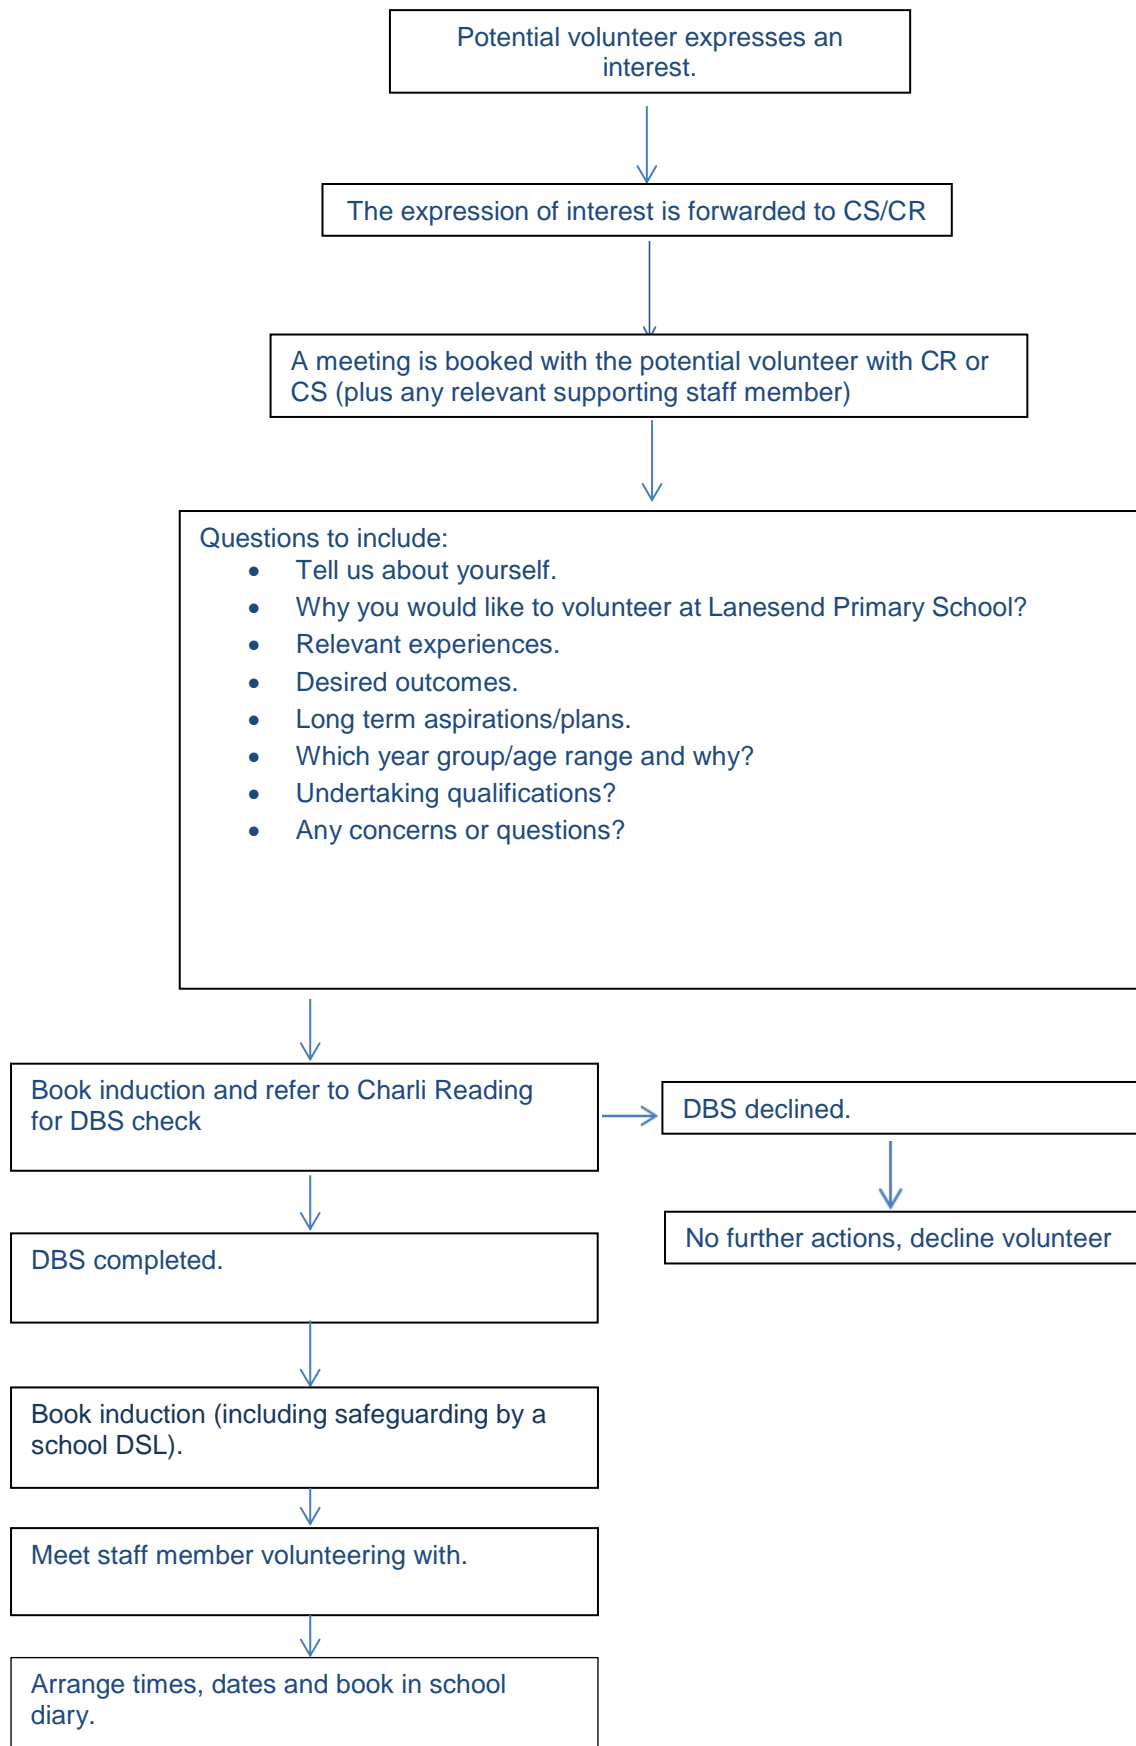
Potential volunteer expresses an interest.

The expression of interest is forwarded to CS/CR

A meeting is booked with the potential volunteer with CR or CS (plus any relevant supporting staff member)

Questions to include:
- Tell us about yourself.
- Why you would like to volunteer at Lanesend Primary School?
- Relevant experiences.
- Desired outcomes.
- Long term aspirations/plans.
- Which year group/age range and why?
- Undertaking qualifications?
- Any concerns or questions?

Book induction and refer to Charli Reading for DBS check

DBS declined.

No further actions, decline volunteer

DBS completed.

Book induction (including safeguarding by a school DSL).

Meet staff member volunteering with.

Arrange times, dates and book in school diary.